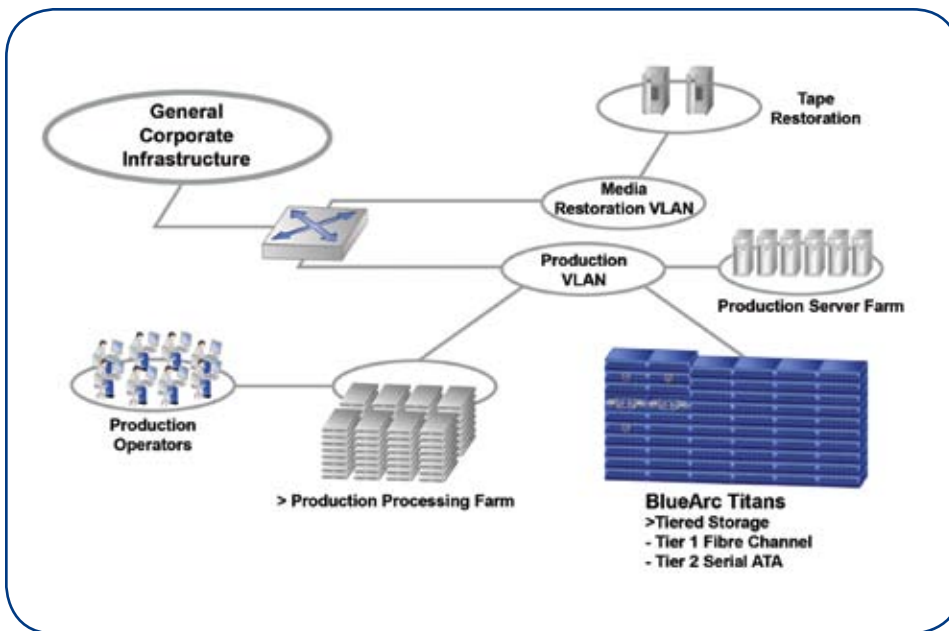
General Corporate Infrastructure

Tape Restoration

Media Restoration VLAN

Production VLAN

Production Server Farm

Production Operators

> Production Processing Farm

BlueArc Titans
>Tiered Storage
- Tier 1 Fibre Channel
- Tier 2 Serial ATA